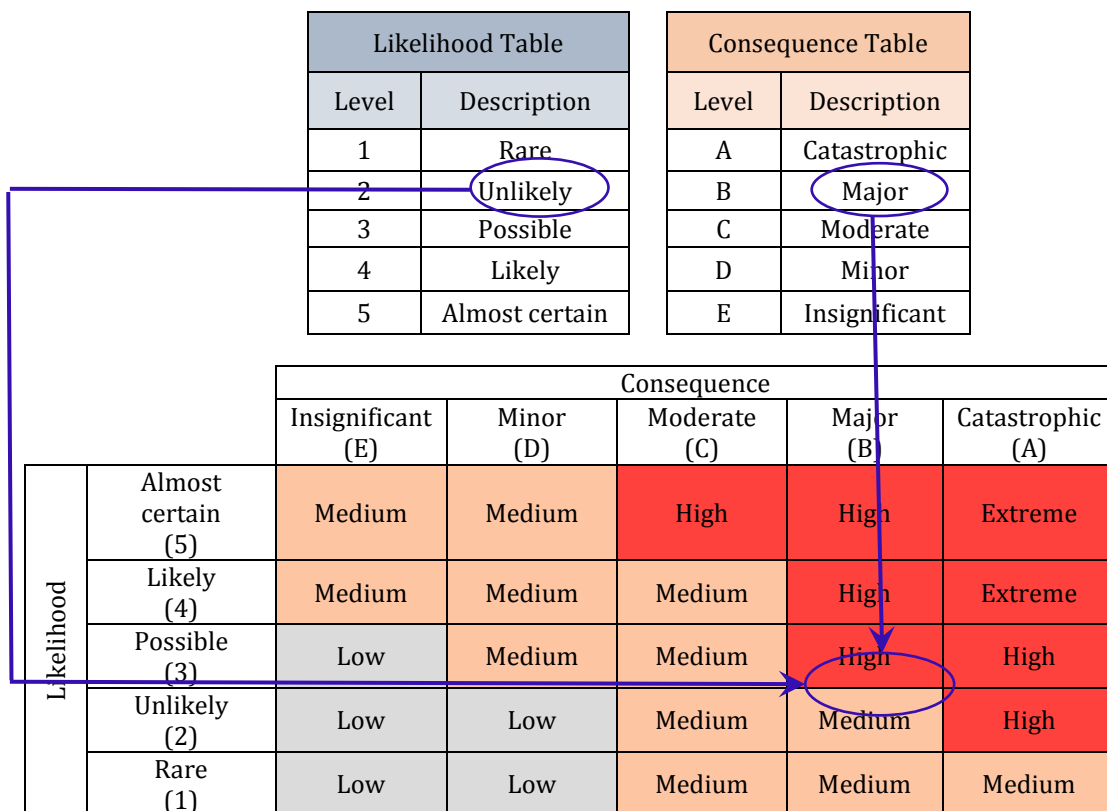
| Likelihood Table | |
|---|---|
| Level | Description |
| 1 | Rare |
| 2 | Unlikely |
| 3 | Possible |
| 4 | Likely |
| 5 | Almost certain |

| Consequence Table | |
|---|---|
| Level | Description |
| A | Catastrophic |
| B | Major |
| C | Moderate |
| D | Minor |
| E | Insignificant |

| | | Consequence | | | | |
|---|---|---|---|---|---|---|
| | | Insignificant (E) | Minor (D) | Moderate (C) | Major (B) | Catastrophic (A) |
| Likelihood | Almost certain (5) | Medium | Medium | High | High | Extreme |
| | Likely (4) | Medium | Medium | Medium | High | Extreme |
| | Possible (3) | Low | Medium | Medium | High | High |
| | Unlikely (2) | Low | Low | Medium | Medium | High |
| | Rare (1) | Low | Low | Medium | Medium | Medium |